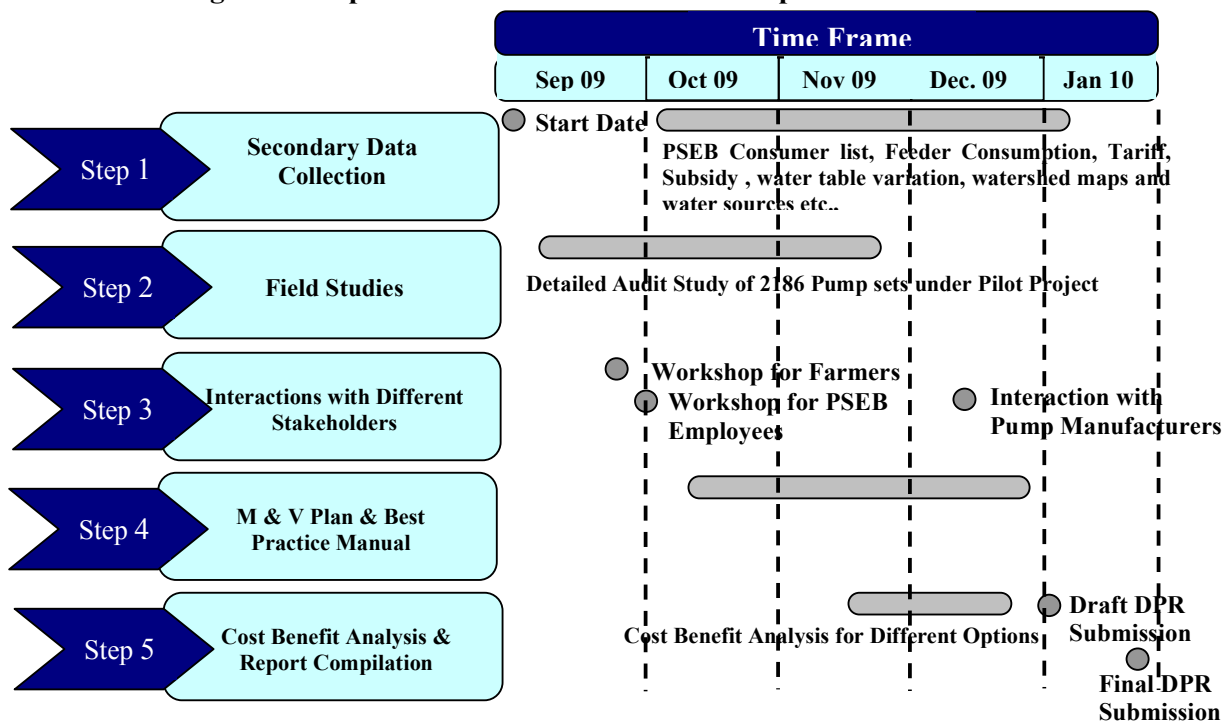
Time Frame

Sep 09 | Oct 09 | Nov 09 | Dec. 09 | Jan 10

Step 1
Secondary Data Collection
Start Date
PSEB Consumer list, Feeder Consumption, Tariff, Subsidy , water table variation, watershed maps and water sources etc..

Step 2
Field Studies
Detailed Audit Study of 2186 Pump sets under Pilot Project

Step 3
Interactions with Different Stakeholders
Workshop for Farmers
Workshop for PSEB Employees
Interaction with Pump Manufacturers

Step 4
M & V Plan & Best Practice Manual

Step 5
Cost Benefit Analysis & Report Compilation
Cost Benefit Analysis for Different Options
Draft DPR Submission
Final DPR Submission